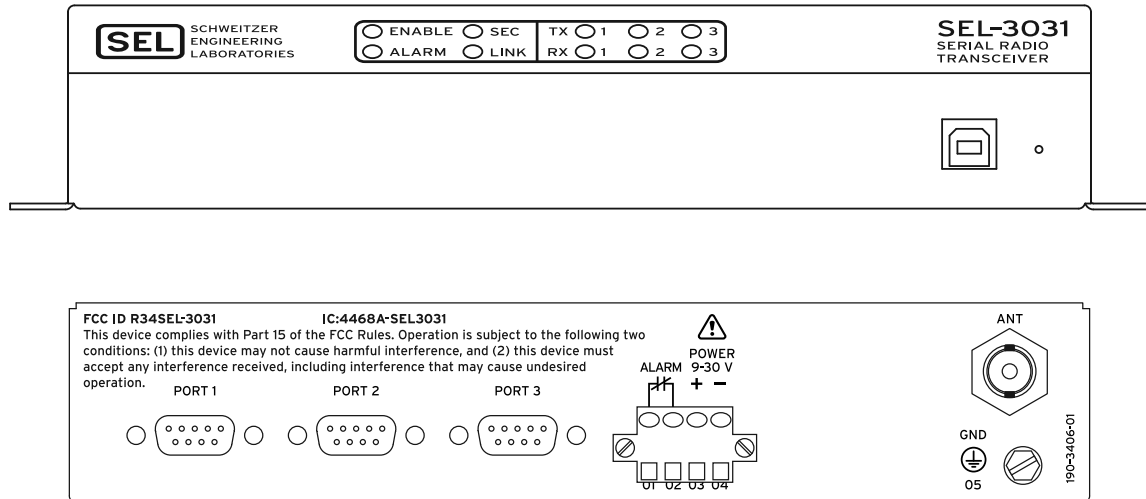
SEL SCHWEITZER ENGINEERING LABORATORIES

ENABLE SEC
ALARM LINK

TX 1 2 3
RX 1 2 3

SEL-3031
SERIAL RADIO TRANSCEIVER

FCC ID R34SEL-3031 IC:4468A-SEL3031
This device complies with Part 15 of the FCC Rules. Operation is subject to the following two conditions: (1) this device may not cause harmful interference, and (2) this device must accept any interference received, including interference that may cause undesired operation.

PORT 1 PORT 2 PORT 3

ALARM
POWER 9-30 V
+ −

01 02 03 04

ANT

GND
05

190-3406-01